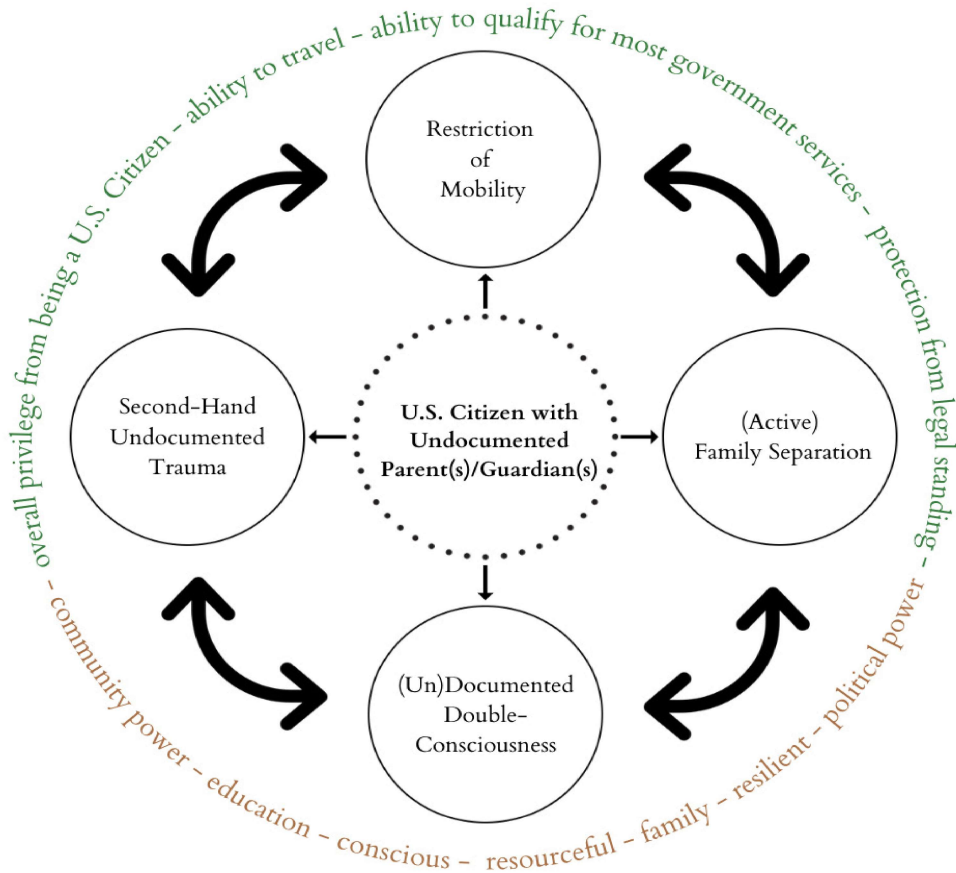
overall privilege from being a U.S. Citizen – ability to travel – ability to qualify for most government services – protection from legal standing –

Restriction of Mobility

Second-Hand Undocumented Trauma

U.S. Citizen with Undocumented Parent(s)/Guardian(s)

(Active) Family Separation

(Un)Documented Double-Consciousness

– community power – education – conscious – resourceful – family – resilient – political power